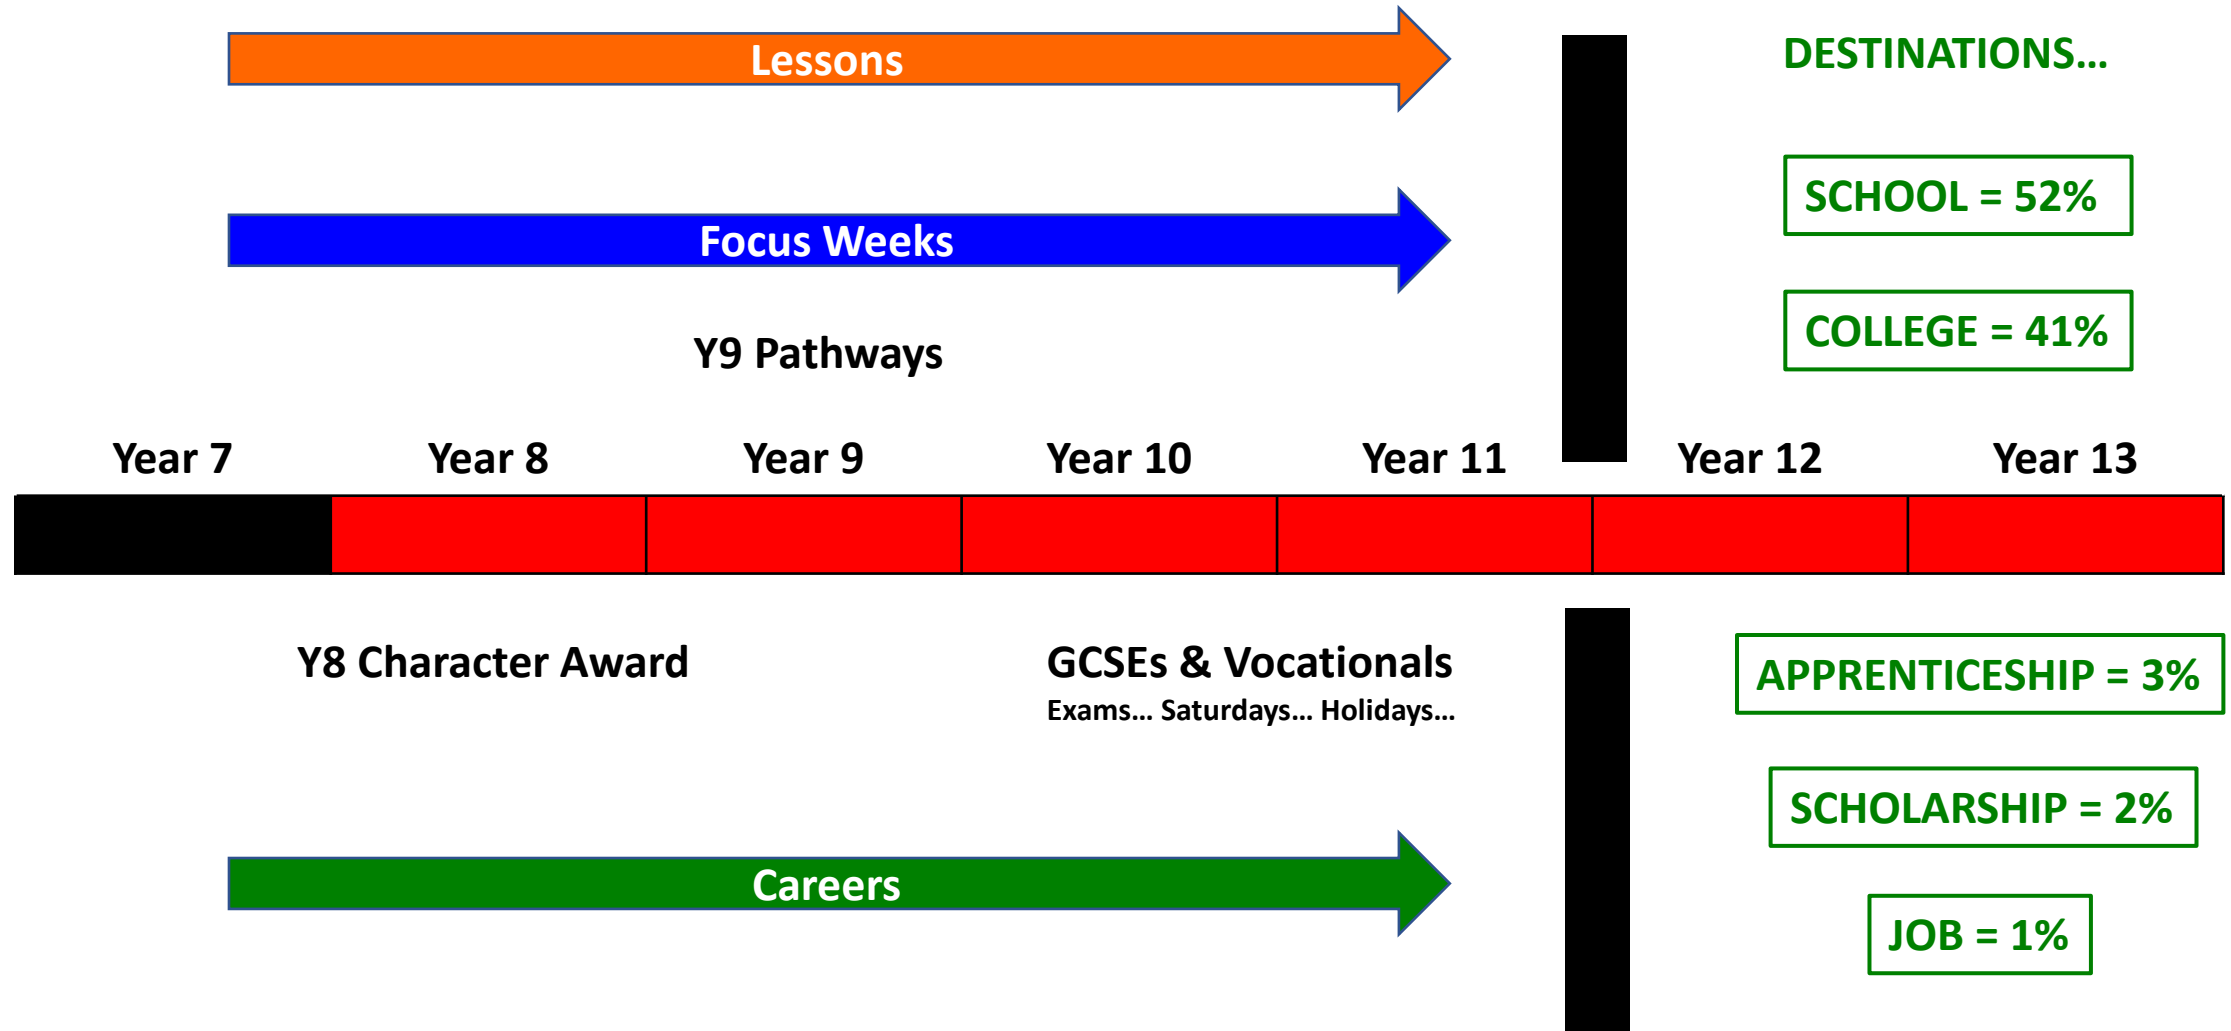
Lessons

DESTINATIONS…

Focus Weeks

SCHOOL = 52%

COLLEGE = 41%

Y9 Pathways

Year 7 Year 8 Year 9 Year 10 Year 11 Year 12 Year 13

Y8 Character Award

GCSEs & Vocationals
Exams… Saturdays… Holidays…

APPRENTICESHIP = 3%

SCHOLARSHIP = 2%

Careers

JOB = 1%